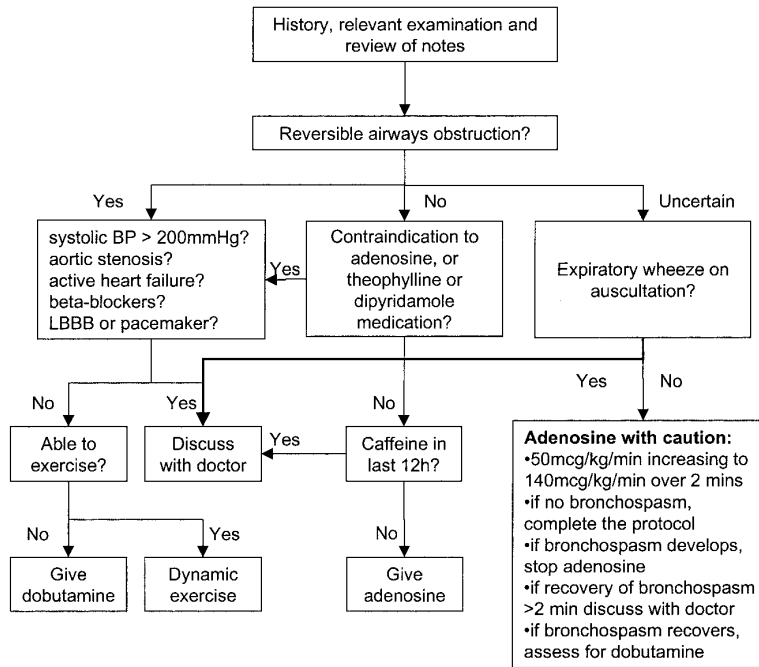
History, relevant examination and review of notes

Reversible airways obstruction?

Yes

No

Uncertain

systolic BP > 200mmHg?
aortic stenosis?
active heart failure?
beta-blockers?
LBBB or pacemaker?

Yes

Contraindication to adenosine, or theophylline or dipyridamole medication?

Expiratory wheeze on auscultation?

Yes

No

No

Yes

No

Able to exercise?

Discuss with doctor

Yes

Caffeine in last 12h?

**Adenosine with caution:**
•50mcg/kg/min increasing to 140mcg/kg/min over 2 mins
•if no bronchospasm, complete the protocol
•if bronchospasm develops, stop adenosine
•if recovery of bronchospasm >2 min discuss with doctor
•if bronchospasm recovers, assess for dobutamine

No

Yes

No

Give dobutamine

Dynamic exercise

Give adenosine